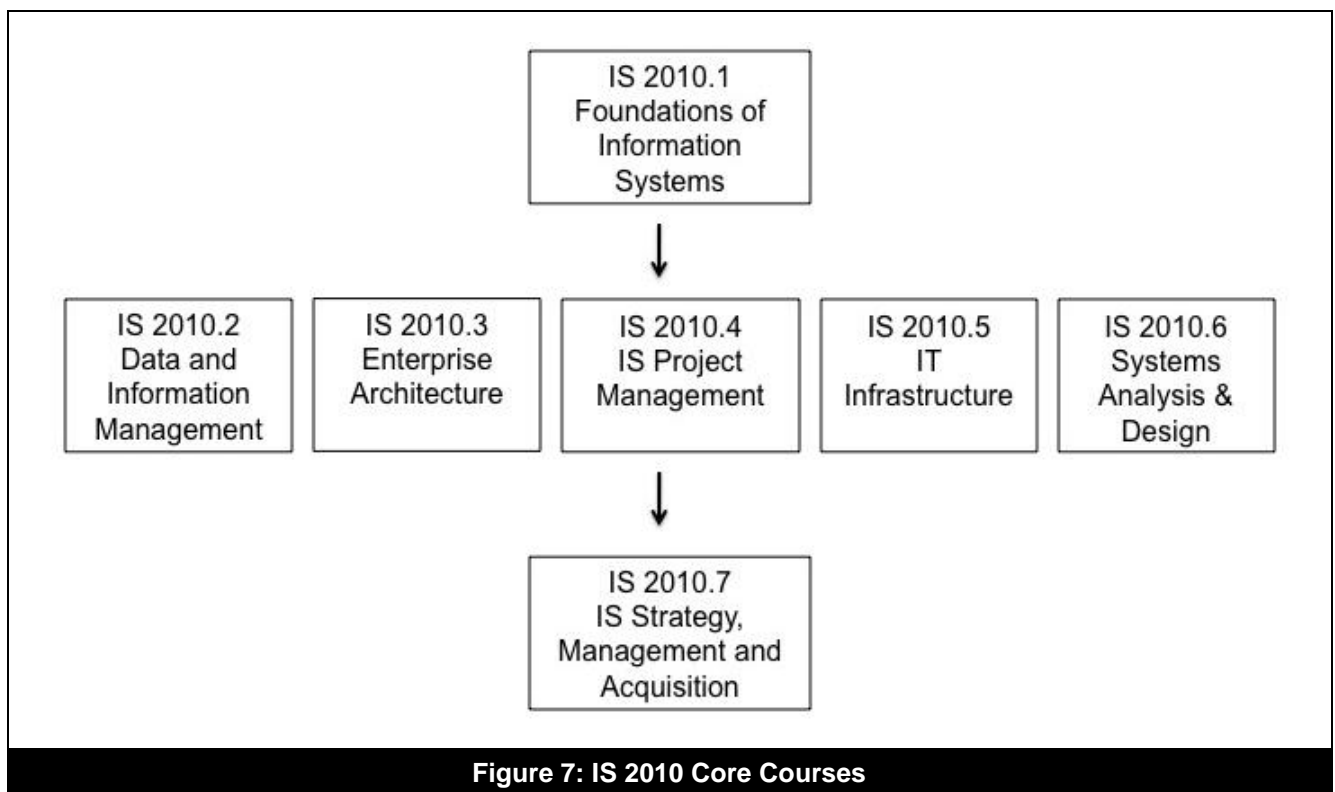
IS 2010.1
Foundations of Information Systems

IS 2010.2
Data and Information Management

IS 2010.3
Enterprise Architecture

IS 2010.4
IS Project Management

IS 2010.5
IT Infrastructure

IS 2010.6
Systems Analysis & Design

IS 2010.7
IS Strategy, Management and Acquisition

Figure 7: IS 2010 Core Courses